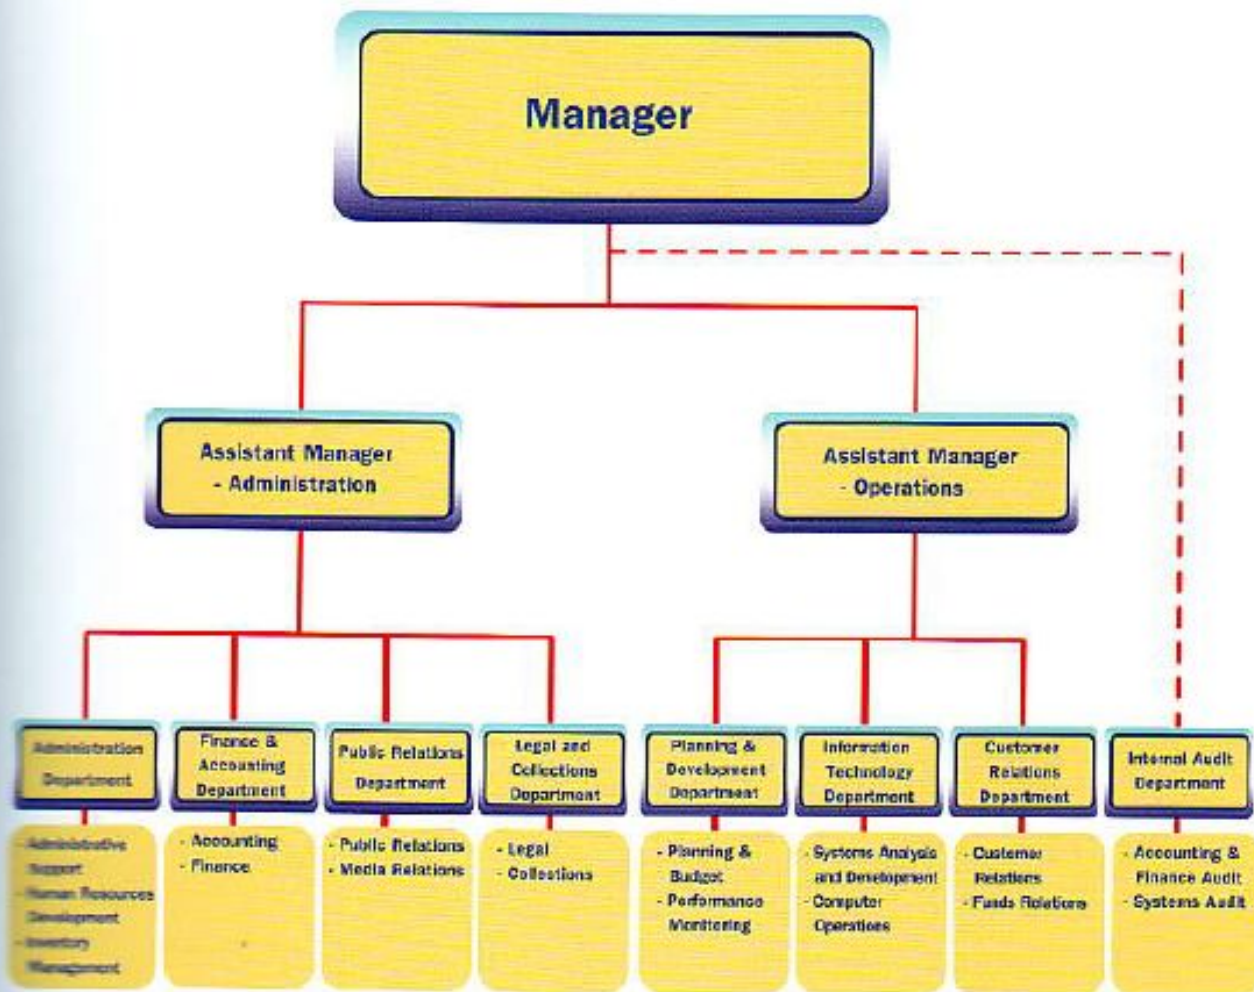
Manager

Assistant Manager
- Administration

Assistant Manager
- Operations

Administration Department

Finance & Accounting Department

Public Relations Department

Legal and Collections Department

Planning & Development Department

Information Technology Department

Customer Relations Department

Internal Audit Department

- Administrative Support
- Human Resources Development
- Inventory Management

- Accounting
- Finance

- Public Relations
- Media Relations

- Legal
- Collections

- Planning & Budget
- Performance Monitoring

- Systems Analysis and Development
- Computer Operations

- Customer Relations
- Funds Relations

- Accounting & Finance Audit
- Systems Audit